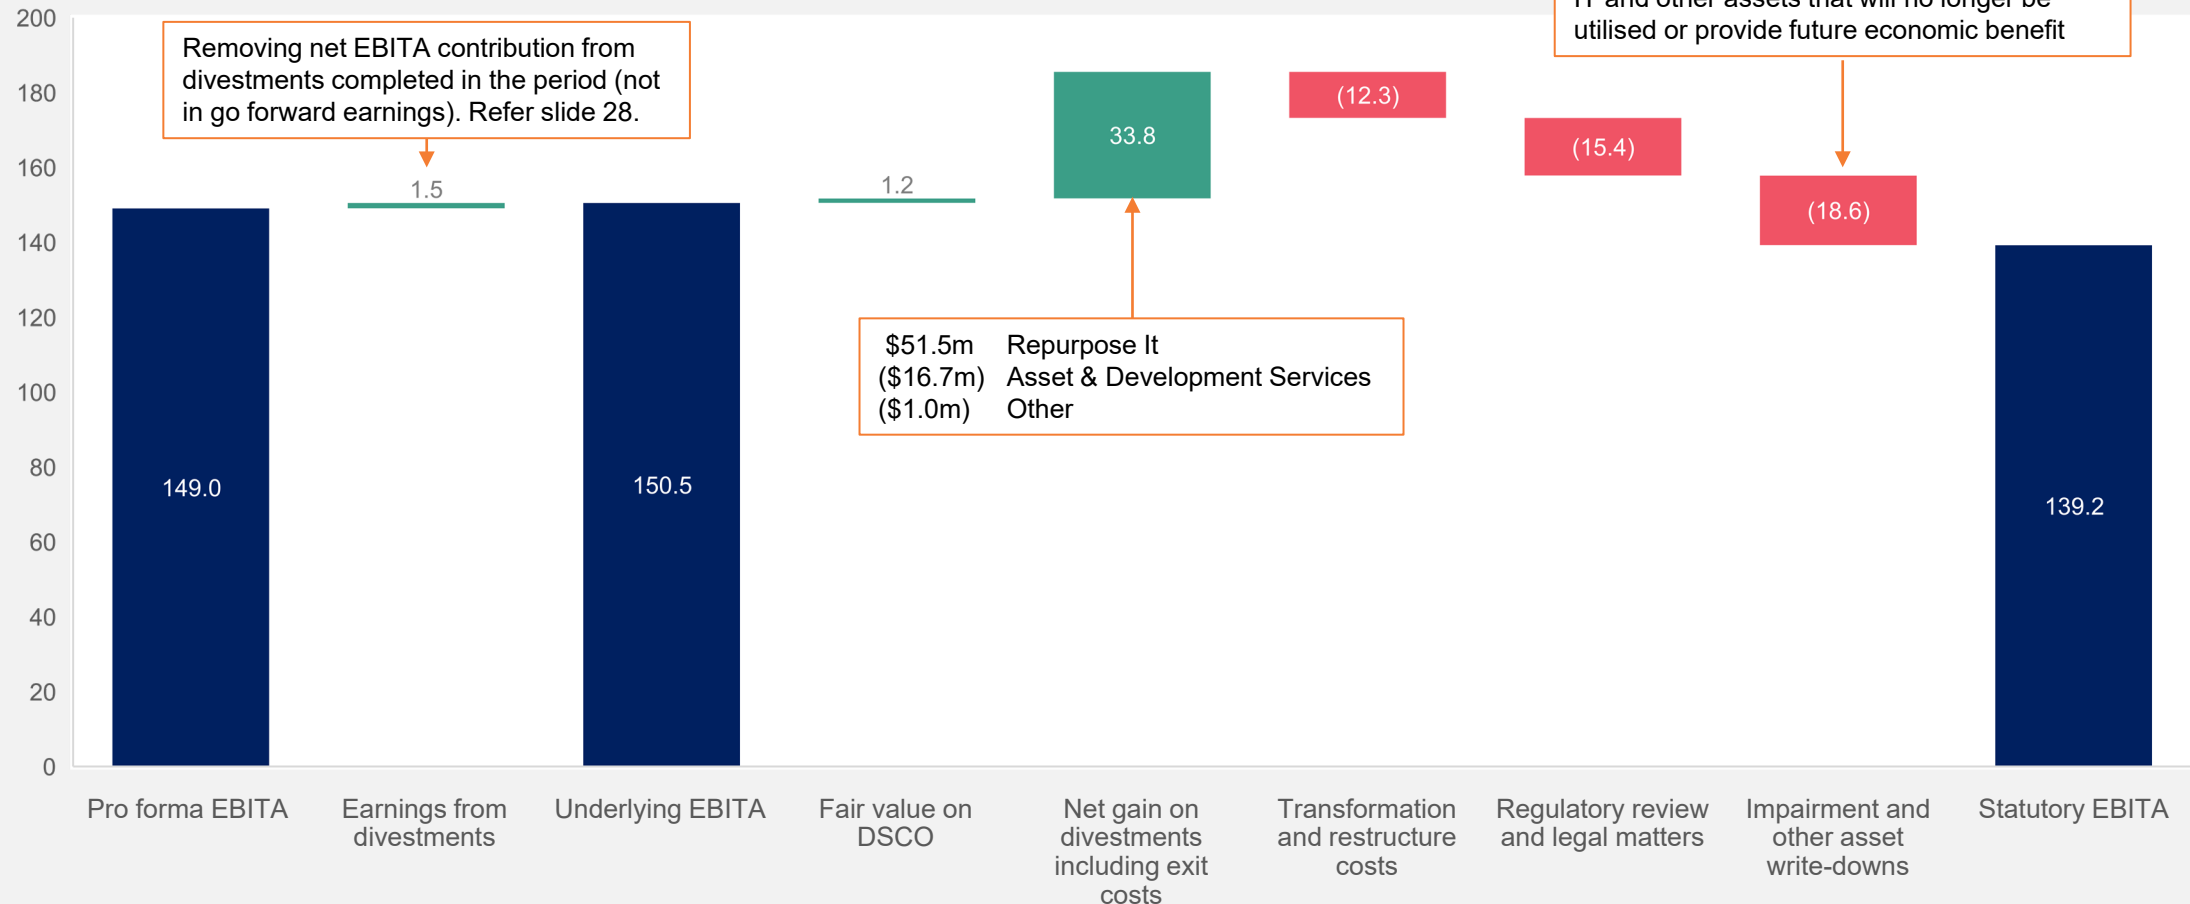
200
180
160
140
120
100
80
60
40
20
0

Removing net EBITA contribution from divestments completed in the period (not in go forward earnings). Refer slide 28.

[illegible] utilised or provide future economic benefit

149.0
1.5
150.5
1.2
33.8
(12.3)
(15.4)
(18.6)
139.2

$51.5m Repurpose It
($16.7m) Asset & Development Services
($1.0m) Other

Pro forma EBITA
Earnings from divestments
Underlying EBITA
Fair value on DSCO
Net gain on divestments including exit costs
Transformation and restructure costs
Regulatory review and legal matters
Impairment and other asset write-downs
Statutory EBITA